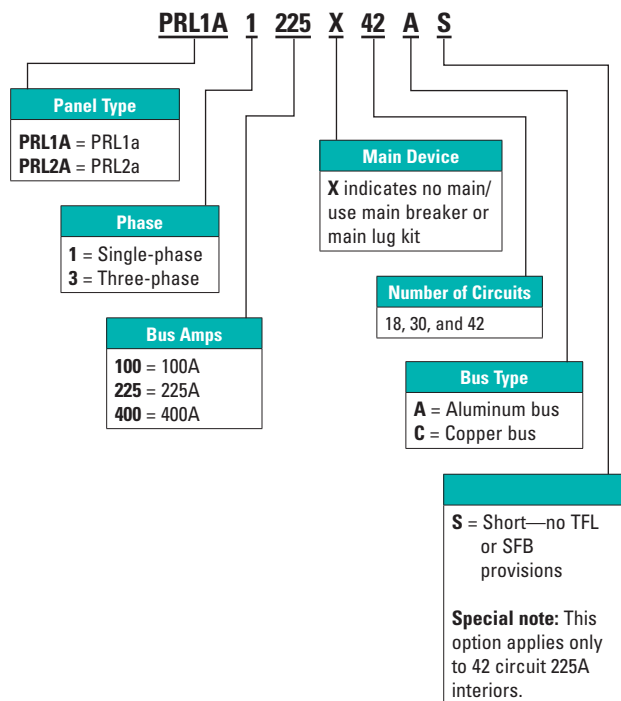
PRL1A 1 225 X 42 A S

Panel Type
PRL1A = PRL1a
PRL2A = PRL2a

Phase
1 = Single-phase
3 = Three-phase

Bus Amps
100 = 100A
225 = 225A
400 = 400A

Main Device
X indicates no main/ use main breaker or main lug kit

Number of Circuits
18, 30, and 42

Bus Type
A = Aluminum bus
C = Copper bus

S = Short—no TFL or SFB provisions

Special note: This option applies only to 42 circuit 225A interiors.